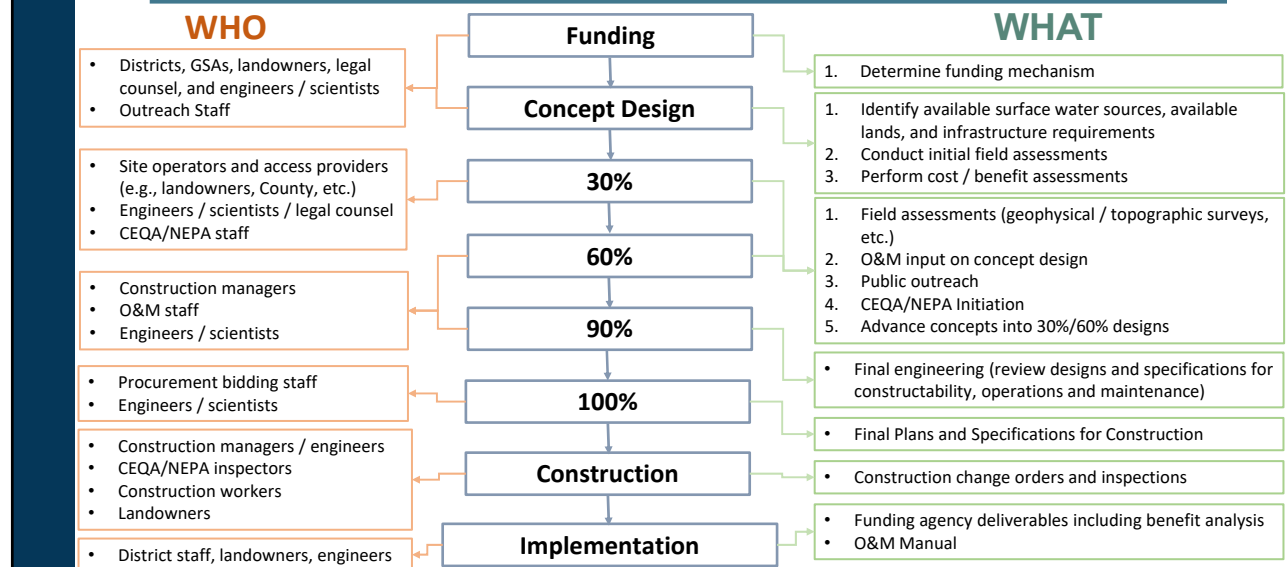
WHO

WHAT

Funding

- Districts, GSAs, landowners, legal counsel, and engineers / scientists
- Outreach Staff

1. Determine funding mechanism

Concept Design

1. Identify available surface water sources, available lands, and infrastructure requirements
2. Conduct initial field assessments
3. Perform cost / benefit assessments

- Site operators and access providers (e.g., landowners, County, etc.)
- Engineers / scientists / legal counsel
- CEQA/NEPA staff

30%

1. Field assessments (geophysical / topographic surveys, etc.)
2. O&M input on concept design
3. Public outreach
4. CEQA/NEPA Initiation
5. Advance concepts into 30%/60% designs

60%

- Construction managers
- O&M staff
- Engineers / scientists

90%

- Final engineering (review designs and specifications for constructability, operations and maintenance)

- Procurement bidding staff
- Engineers / scientists

100%

- Final Plans and Specifications for Construction

- Construction managers / engineers
- CEQA/NEPA inspectors
- Construction workers
- Landowners

Construction

- Construction change orders and inspections

Implementation

- Funding agency deliverables including benefit analysis
- O&M Manual

- District staff, landowners, engineers